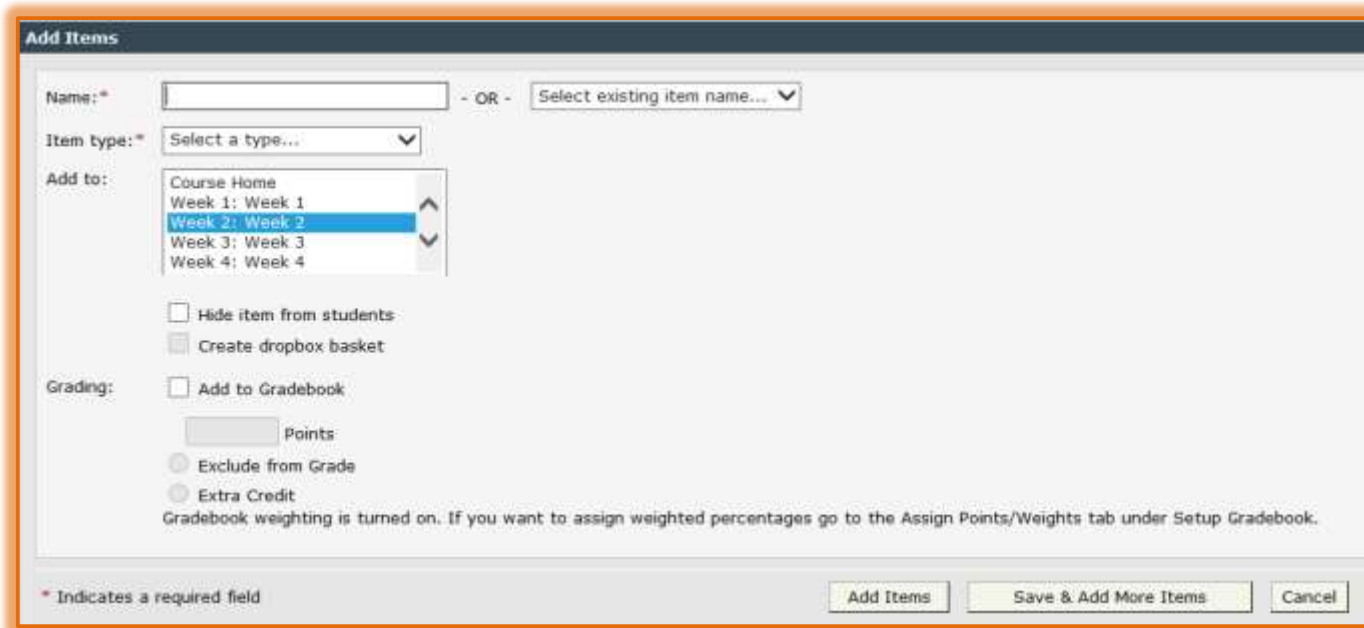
Add Items

Name:* - OR - Select existing item name...

Item type:* Select a type...

Add to:
Course Home
Week 1: Week 1
Week 2: Week 2
Week 3: Week 3
Week 4: Week 4

Hide item from students

Create dropbox basket

Grading: Add to Gradebook

Points

Exclude from Grade

Extra Credit

Gradebook weighting is turned on. If you want to assign weighted percentages go to the Assign Points/Weights tab under Setup Gradebook.

* Indicates a required field

Add Items

Save & Add More Items

Cancel